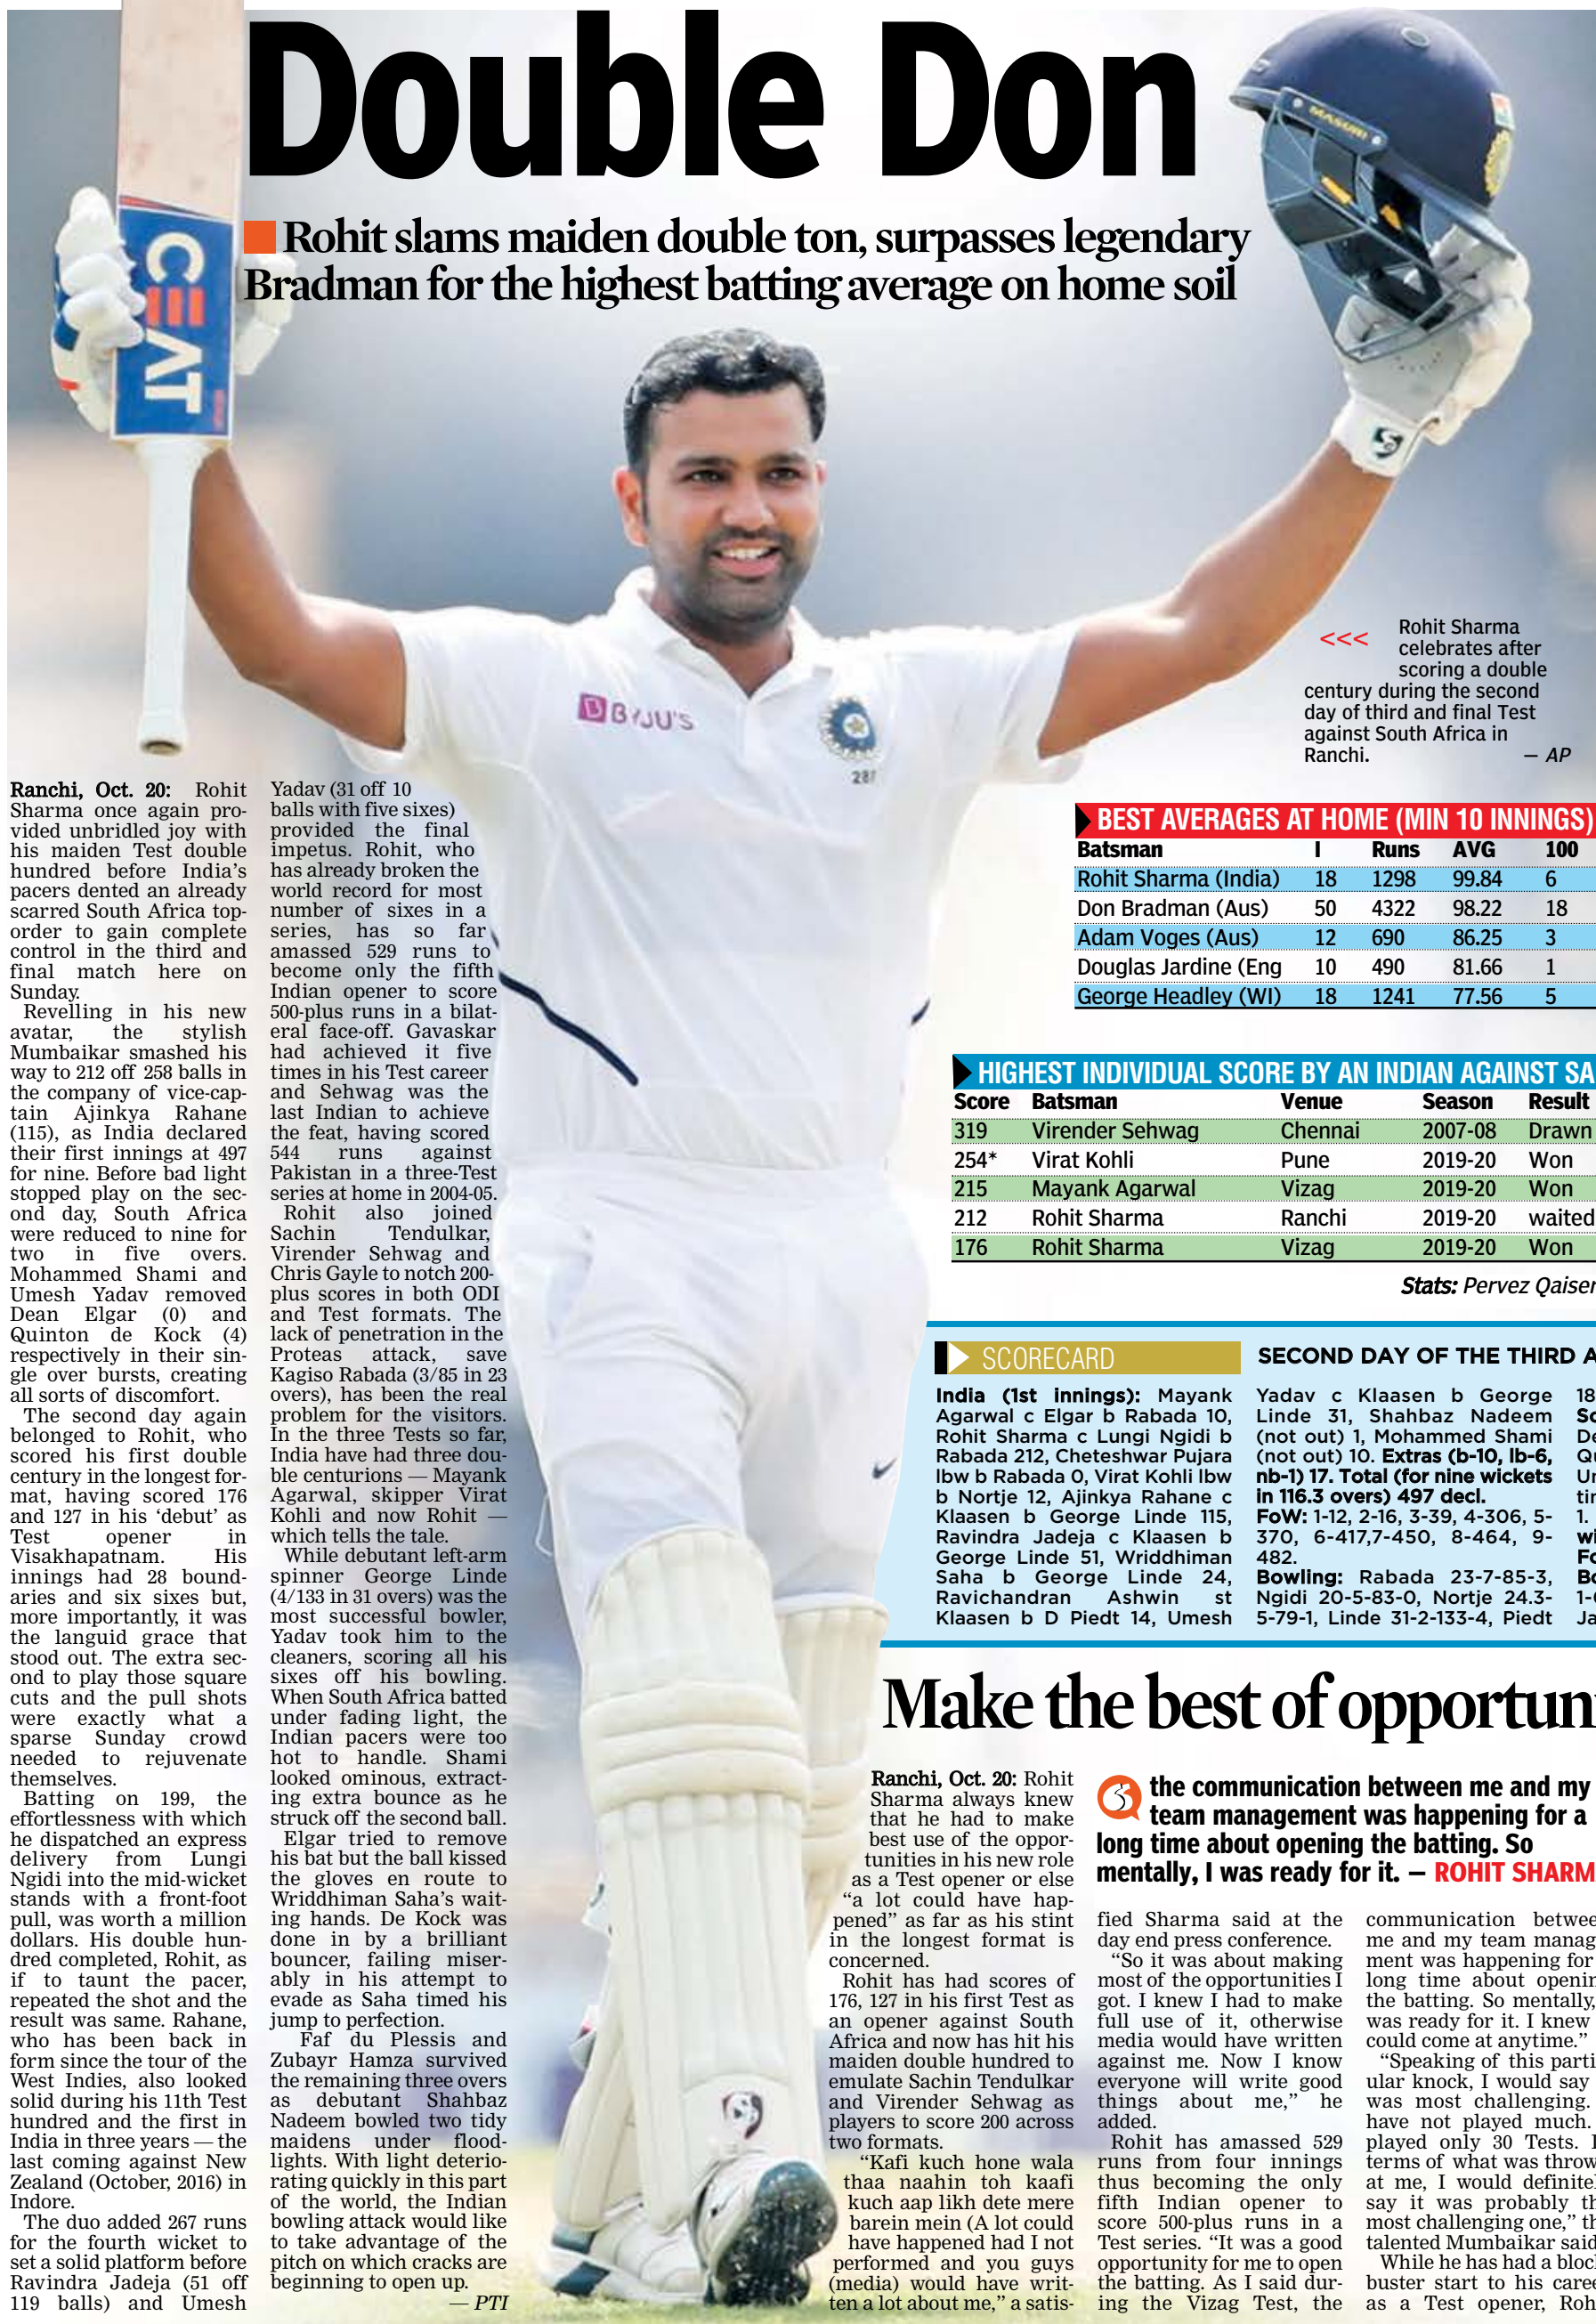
Double Don

Rohit slams maiden double ton, surpasses legendary Bradman for the highest batting average on home soil

<<< Rohit Sharma celebrates after scoring a double century during the second day of third and final Test against South Africa in Ranchi. — AP

**Ranchi, Oct. 20:** Rohit Sharma once again provided unbridled joy with his maiden Test double hundred before India's pacers dented an already scarred South Africa top-order to gain complete control in the third and final match here on Sunday.

Revelling in his new avatar, the stylish Mumbaikar smashed his way to 212 off 258 balls in the company of vice-captain Ajinkya Rahane (115), as India declared their first innings at 497 for nine. Before bad light stopped play on the second day, South Africa were reduced to nine for two in five overs. Mohammed Shami and Umesh Yadav removed Dean Elgar (0) and Quinton de Kock (4) respectively in their single over bursts, creating all sorts of discomfort.

The second day again belonged to Rohit, who scored his first double century in the longest format, having scored 176 and 127 in his 'debut' as Test opener in Visakhapatnam. His innings had 28 boundaries and six sixes but, more importantly, it was the languid grace that stood out. The extra second to play those square cuts and the pull shots were exactly what a sparse Sunday crowd needed to rejuvenate themselves.

Batting on 199, the effortlessness with which he dispatched an express delivery from Lungi Ngidi into the mid-wicket stands with a front-foot pull, was worth a million dollars. His double hundred completed, Rohit, as if to taunt the pacer, repeated the shot and the result was same. Rahane, who has been back in form since the tour of the West Indies, also looked solid during his 11th Test hundred and the first in India in three years — the last coming against New Zealand (October, 2016) in Indore.

The duo added 267 runs for the fourth wicket to set a solid platform before Ravindra Jadeja (51 off 119 balls) and Umesh Yadav (31 off 10 balls with five sixes) provided the final impetus. Rohit, who has already broken the world record for most number of sixes in a series, has so far amassed 529 runs to become only the fifth Indian opener to score 500-plus runs in a bilateral face-off. Gavaskar had achieved it five times in his Test career and Sehwag was the last Indian to achieve the feat, having scored 544 runs against Pakistan in a three-Test series at home in 2004-05.

Rohit also joined Sachin Tendulkar, Virender Sehwag and Chris Gayle to notch 200-plus scores in both ODI and Test formats. The lack of penetration in the Proteas attack, save Kagiso Rabada (3/85 in 23 overs), has been the real problem for the visitors. In the three Tests so far, India have had three double centuries — Mayank Agarwal, skipper Virat Kohli and now Rohit — which tells the tale.

While debutant left-arm spinner George Linde (4/133 in 31 overs) was the most successful bowler, Yadav took him to the cleaners, scoring all his sixes off his bowling. When South Africa batted under fading light, the Indian pacers were too hot to handle. Shami looked ominous, extracting extra bounce as he struck off the second ball.

Elgar tried to remove his bat but the ball kissed the gloves en route to Wriddhiman Saha's waiting hands. De Kock was done in by a brilliant bouncer, failing miserably in his attempt to evade as Saha timed his jump to perfection.

Faf du Plessis and Zubayr Hamza survived the remaining three overs as debutant Shahbaz Nadeem bowled two tidy maidens under floodlights. With light deteriorating quickly in this part of the world, the Indian bowling attack would like to take advantage of the pitch on which cracks are beginning to open up.

— PTI

BEST AVERAGES AT HOME (MIN 10 INNINGS)

| Batsman | I | Runs | AVG | 100 |
|---|---|---|---|---|
| Rohit Sharma (India) | 18 | 1298 | 99.84 | 6 |
| Don Bradman (Aus) | 50 | 4322 | 98.22 | 18 |
| Adam Voges (Aus) | 12 | 690 | 86.25 | 3 |
| Douglas Jardine (Eng | 10 | 490 | 81.66 | 1 |
| George Headley (WI) | 18 | 1241 | 77.56 | 5 |

HIGHEST INDIVIDUAL SCORE BY AN INDIAN AGAINST SA

| Score | Batsman | Venue | Season | Result |
|---|---|---|---|---|
| 319 | Virender Sehwag | Chennai | 2007-08 | Drawn |
| 254* | Virat Kohli | Pune | 2019-20 | Won |
| 215 | Mayank Agarwal | Vizag | 2019-20 | Won |
| 212 | Rohit Sharma | Ranchi | 2019-20 | waited |
| 176 | Rohit Sharma | Vizag | 2019-20 | Won |

Stats: Pervez Qaiser

SCORECARD
SECOND DAY OF THE THIRD A

**India (1st innings):** Mayank Agarwal c Elgar b Rabada 10, Rohit Sharma c Lungi Ngidi b Rabada 212, Cheteshwar Pujara lbw b Rabada 0, Virat Kohli lbw b Nortje 12, Ajinkya Rahane c Klaasen b George Linde 115, Ravindra Jadeja c Klaasen b George Linde 51, Wriddhiman Saha b George Linde 24, Ravichandran Ashwin st Klaasen b D Piedt 14, Umesh Yadav c Klaasen b George Linde 31, Shahbaz Nadeem (not out) 1, Mohammed Shami (not out) 10. **Extras (b-10, lb-6, nb-1) 17. Total (for nine wickets in 116.3 overs) 497 decl.**
**FoW:** 1-12, 2-16, 3-39, 4-306, 5-370, 6-417,7-450, 8-464, 9-482.
**Bowling:** Rabada 23-7-85-3, Ngidi 20-5-83-0, Nortje 24.3-5-79-1, Linde 31-2-133-4, Piedt 18 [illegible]

Make the best of opportun

**Ranchi, Oct. 20:** Rohit Sharma always knew that he had to make best use of the opportunities in his new role as a Test opener or else "a lot could have happened" as far as his stint in the longest format is concerned.

Rohit has had scores of 176, 127 in his first Test as an opener against South Africa and now has hit his maiden double hundred to emulate Sachin Tendulkar and Virender Sehwag as players to score 200 across two formats.

"Kafi kuch hone wala thaa naahin toh kaafi kuch aap likh dete mere barein mein (A lot could have happened had I not performed and you guys (media) would have written a lot about me," a satisfied Sharma said at the day end press conference.

"So it was about making most of the opportunities I got. I knew I had to make full use of it, otherwise media would have written against me. Now I know everyone will write good things about me," he added.

Rohit has amassed 529 runs from four innings thus becoming the only fifth Indian opener to score 500-plus runs in a Test series. "It was a good opportunity for me to open the batting. As I said during the Vizag Test, the communication between me and my team management was happening for a long time about opening the batting. So mentally, I was ready for it. I knew could come at anytime."

"Speaking of this particular knock, I would say was most challenging. have not played much. played only 30 Tests. terms of what was thrown at me, I would definitely say it was probably the most challenging one," the talented Mumbaikar said.

While he has had a blockbuster start to his career as a Test opener, Roh

the communication between me and my team management was happening for a long time about opening the batting. So mentally, I was ready for it. — ROHIT SHARM